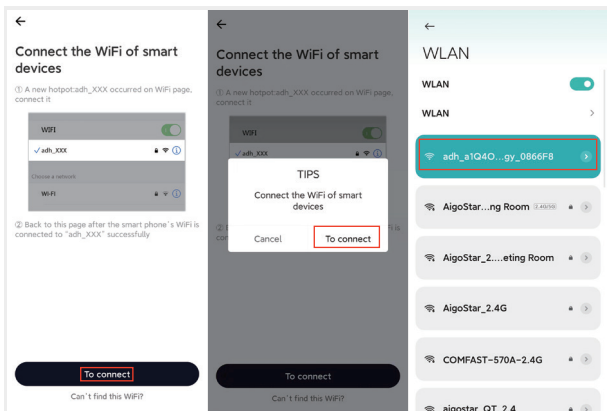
←

Connect the WiFi of smart devices

① A new hotpot:adh_XXX occurred on WiFi page, connect it

WIFI

adh_XXX

Choose a network

Wi-Fi

② Back to this page after the smart phone's WiFi is connected to "adh_XXX" successfully

To connect

Can't find this WiFi?

←

Connect the WiFi of smart devices

① A new hotpot:adh_XXX occurred on WiFi page, connect it

WIFI

adh_XXX

② Back to this page after the smart phone's WiFi is con

TIPS

Connect the WiFi of smart devices

Cancel

To connect

To connect

Can't find this WiFi?

←

WLAN

WLAN

WLAN

adh_a1Q4O...gy_0866F8

AigoStar...ng Room 2.4G/5G

AigoStar_2....eting Room

AigoStar_2.4G

COMFAST-570A-2.4G

aigostar_QT_2.4